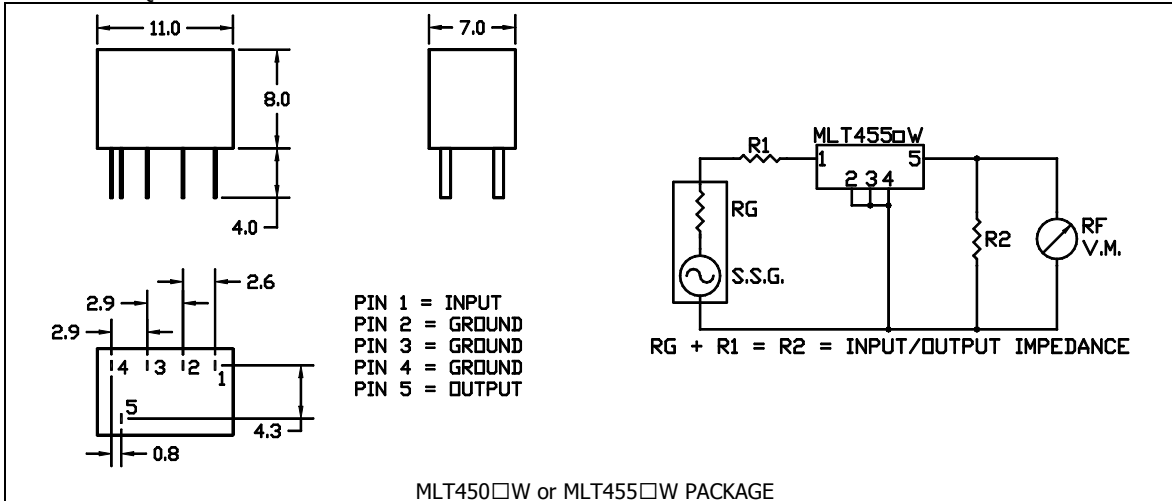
11.0
7.0
8.0
4.0
2.9
2.6
2.9
4 3 2 1
5
4.3
0.8
PIN 1 = INPUT
PIN 2 = GROUND
PIN 3 = GROUND
PIN 4 = GROUND
PIN 5 = OUTPUT
MLT455□W
R1
1
5
2 3 4
RG
S.S.G.
R2
RF
V.M.
RG + R1 = R2 = INPUT/OUTPUT IMPEDANCE
MLT450□W or MLT455□W PACKAGE